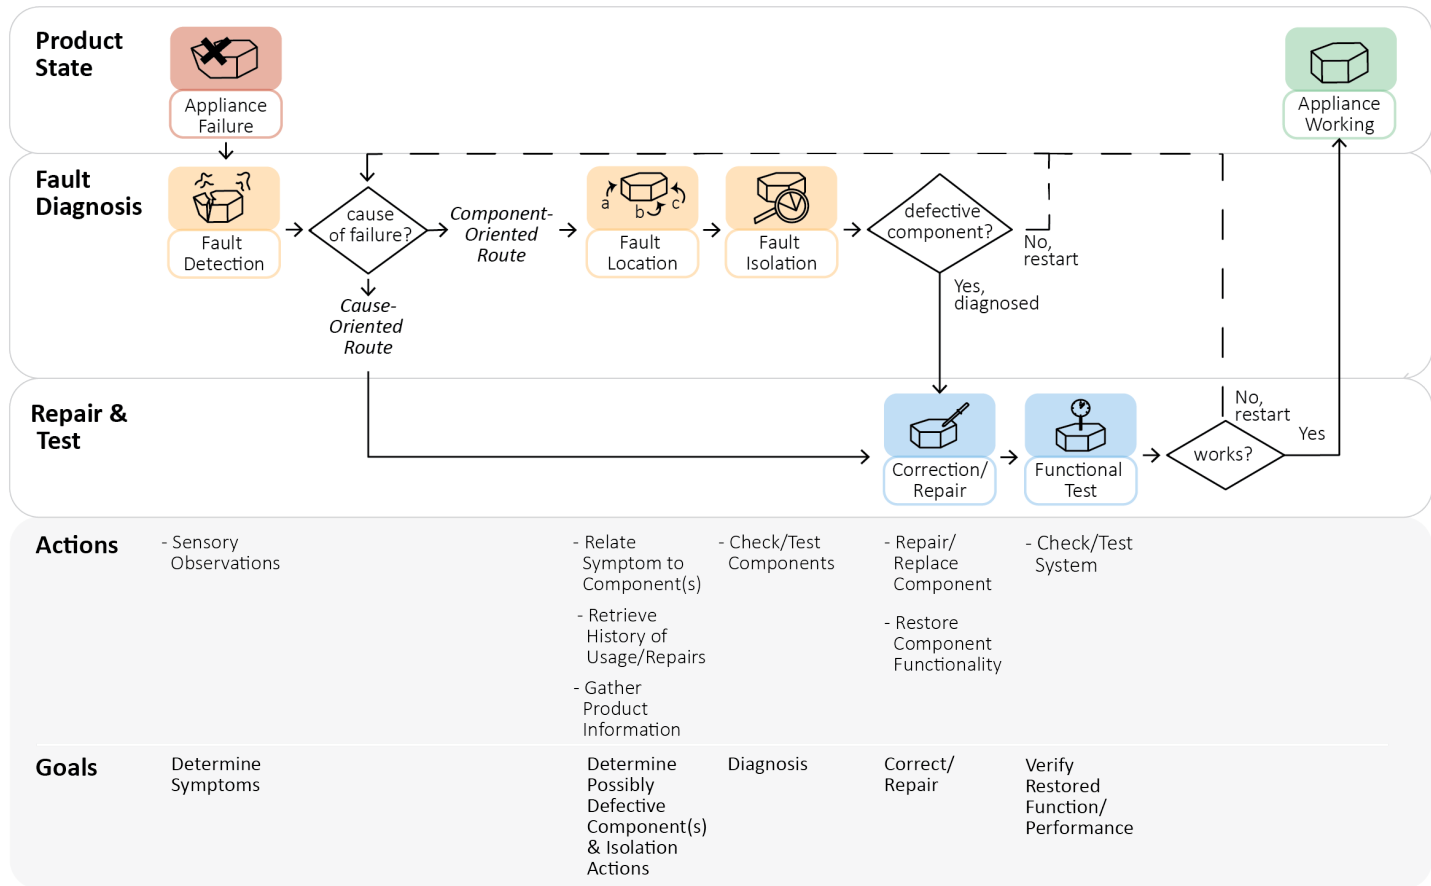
Product State

Appliance Failure

Appliance Working

Fault Diagnosis

Fault Detection

cause of failure?

Component-Oriented Route

a b c

Fault Location

Fault Isolation

defective component?

No, restart

Yes, diagnosed

Cause-Oriented Route

Repair & Test

Correction/ Repair

Functional Test

works?

No, restart

Yes

Actions

- Sensory Observations

- Relate Symptom to Component(s)

- Retrieve History of Usage/Repairs

- Gather Product Information

- Check/Test Components

- Repair/ Replace Component

- Restore Component Functionality

- Check/Test System

Goals

Determine Symptoms

Determine Possibly Defective Component(s) & Isolation Actions

Diagnosis

Correct/ Repair

Verify Restored Function/ Performance